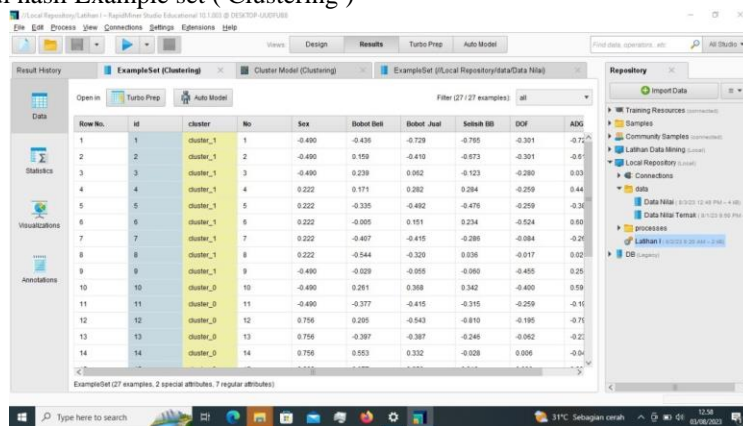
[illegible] hasil Example set ( Clustering )

//Local Repository/Latihan I – RapidMiner Studio Educational 10.1.003 @ DESKTOP-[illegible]

File Edit Process View Connections Settings Extensions Help

Views Design Results Turbo Prep Auto Model

Find data, operators, etc. All Studio

Result History

ExampleSet (Clustering) Cluster Model (Clustering) ExampleSet (//Local Repository/data/Data Nilai)

Data

Statistics

Visualizations

Annotations

Open in Turbo Prep Auto Model

Filter (27 / 27 examples): all

| Row No. | id | cluster | No | Sex | Bobot Beli | Bobot Jual | Selisih BB | DOF | ADG |
|---|---|---|---|---|---|---|---|---|---|
| 1 | 1 | cluster_1 | 1 | -0.490 | -0.436 | -0.729 | -0.765 | -0.301 | -0.7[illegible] |
| 2 | 2 | cluster_1 | 2 | -0.490 | 0.159 | -0.410 | -0.673 | -0.301 | -0.6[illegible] |
| 3 | 3 | cluster_1 | 3 | -0.490 | 0.239 | 0.062 | -0.123 | -0.280 | 0.03 |
| 4 | 4 | cluster_1 | 4 | 0.222 | 0.171 | 0.282 | 0.284 | -0.259 | 0.44 |
| 5 | 5 | cluster_1 | 5 | 0.222 | -0.335 | -0.492 | -0.476 | -0.259 | -0.3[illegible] |
| 6 | 6 | cluster_1 | 6 | 0.222 | -0.005 | 0.151 | 0.234 | -0.524 | 0.60 |
| 7 | 7 | cluster_1 | 7 | 0.222 | -0.407 | -0.415 | -0.286 | -0.084 | -0.2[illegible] |
| 8 | 8 | cluster_1 | 8 | 0.222 | -0.544 | -0.320 | 0.036 | -0.017 | 0.02 |
| 9 | 9 | cluster_1 | 9 | -0.490 | -0.029 | -0.055 | -0.060 | -0.455 | 0.25 |
| 10 | 10 | cluster_0 | 10 | -0.490 | 0.261 | 0.368 | 0.342 | -0.400 | 0.59 |
| 11 | 11 | cluster_0 | 11 | -0.490 | -0.377 | -0.415 | -0.315 | -0.259 | -0.1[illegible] |
| 12 | 12 | cluster_0 | 12 | 0.756 | 0.205 | -0.543 | -0.810 | -0.195 | -0.7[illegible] |
| 13 | 13 | cluster_0 | 13 | 0.756 | -0.397 | -0.387 | -0.246 | -0.062 | -0.2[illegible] |
| 14 | 14 | cluster_0 | 14 | 0.756 | 0.553 | 0.332 | -0.028 | 0.006 | -0.0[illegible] |

ExampleSet (27 examples, 2 special attributes, 7 regular attributes)

Repository

Import Data

Training Resources (connected)
Samples
Community Samples (connected)
Latihan Data Mining (Local)
Local Repository (Local)
Connections
data
Data Nilai (8/3/23 12:48 PM – 4 kB)
Data Nilai Ternak (8/1/23 8:56 PM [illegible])
processes
Latihan I (8/3/23 8:20 AM – 2 kB)
DB (Legacy)

Type here to search

31°C Sebagian cerah 12.58 03/08/2023